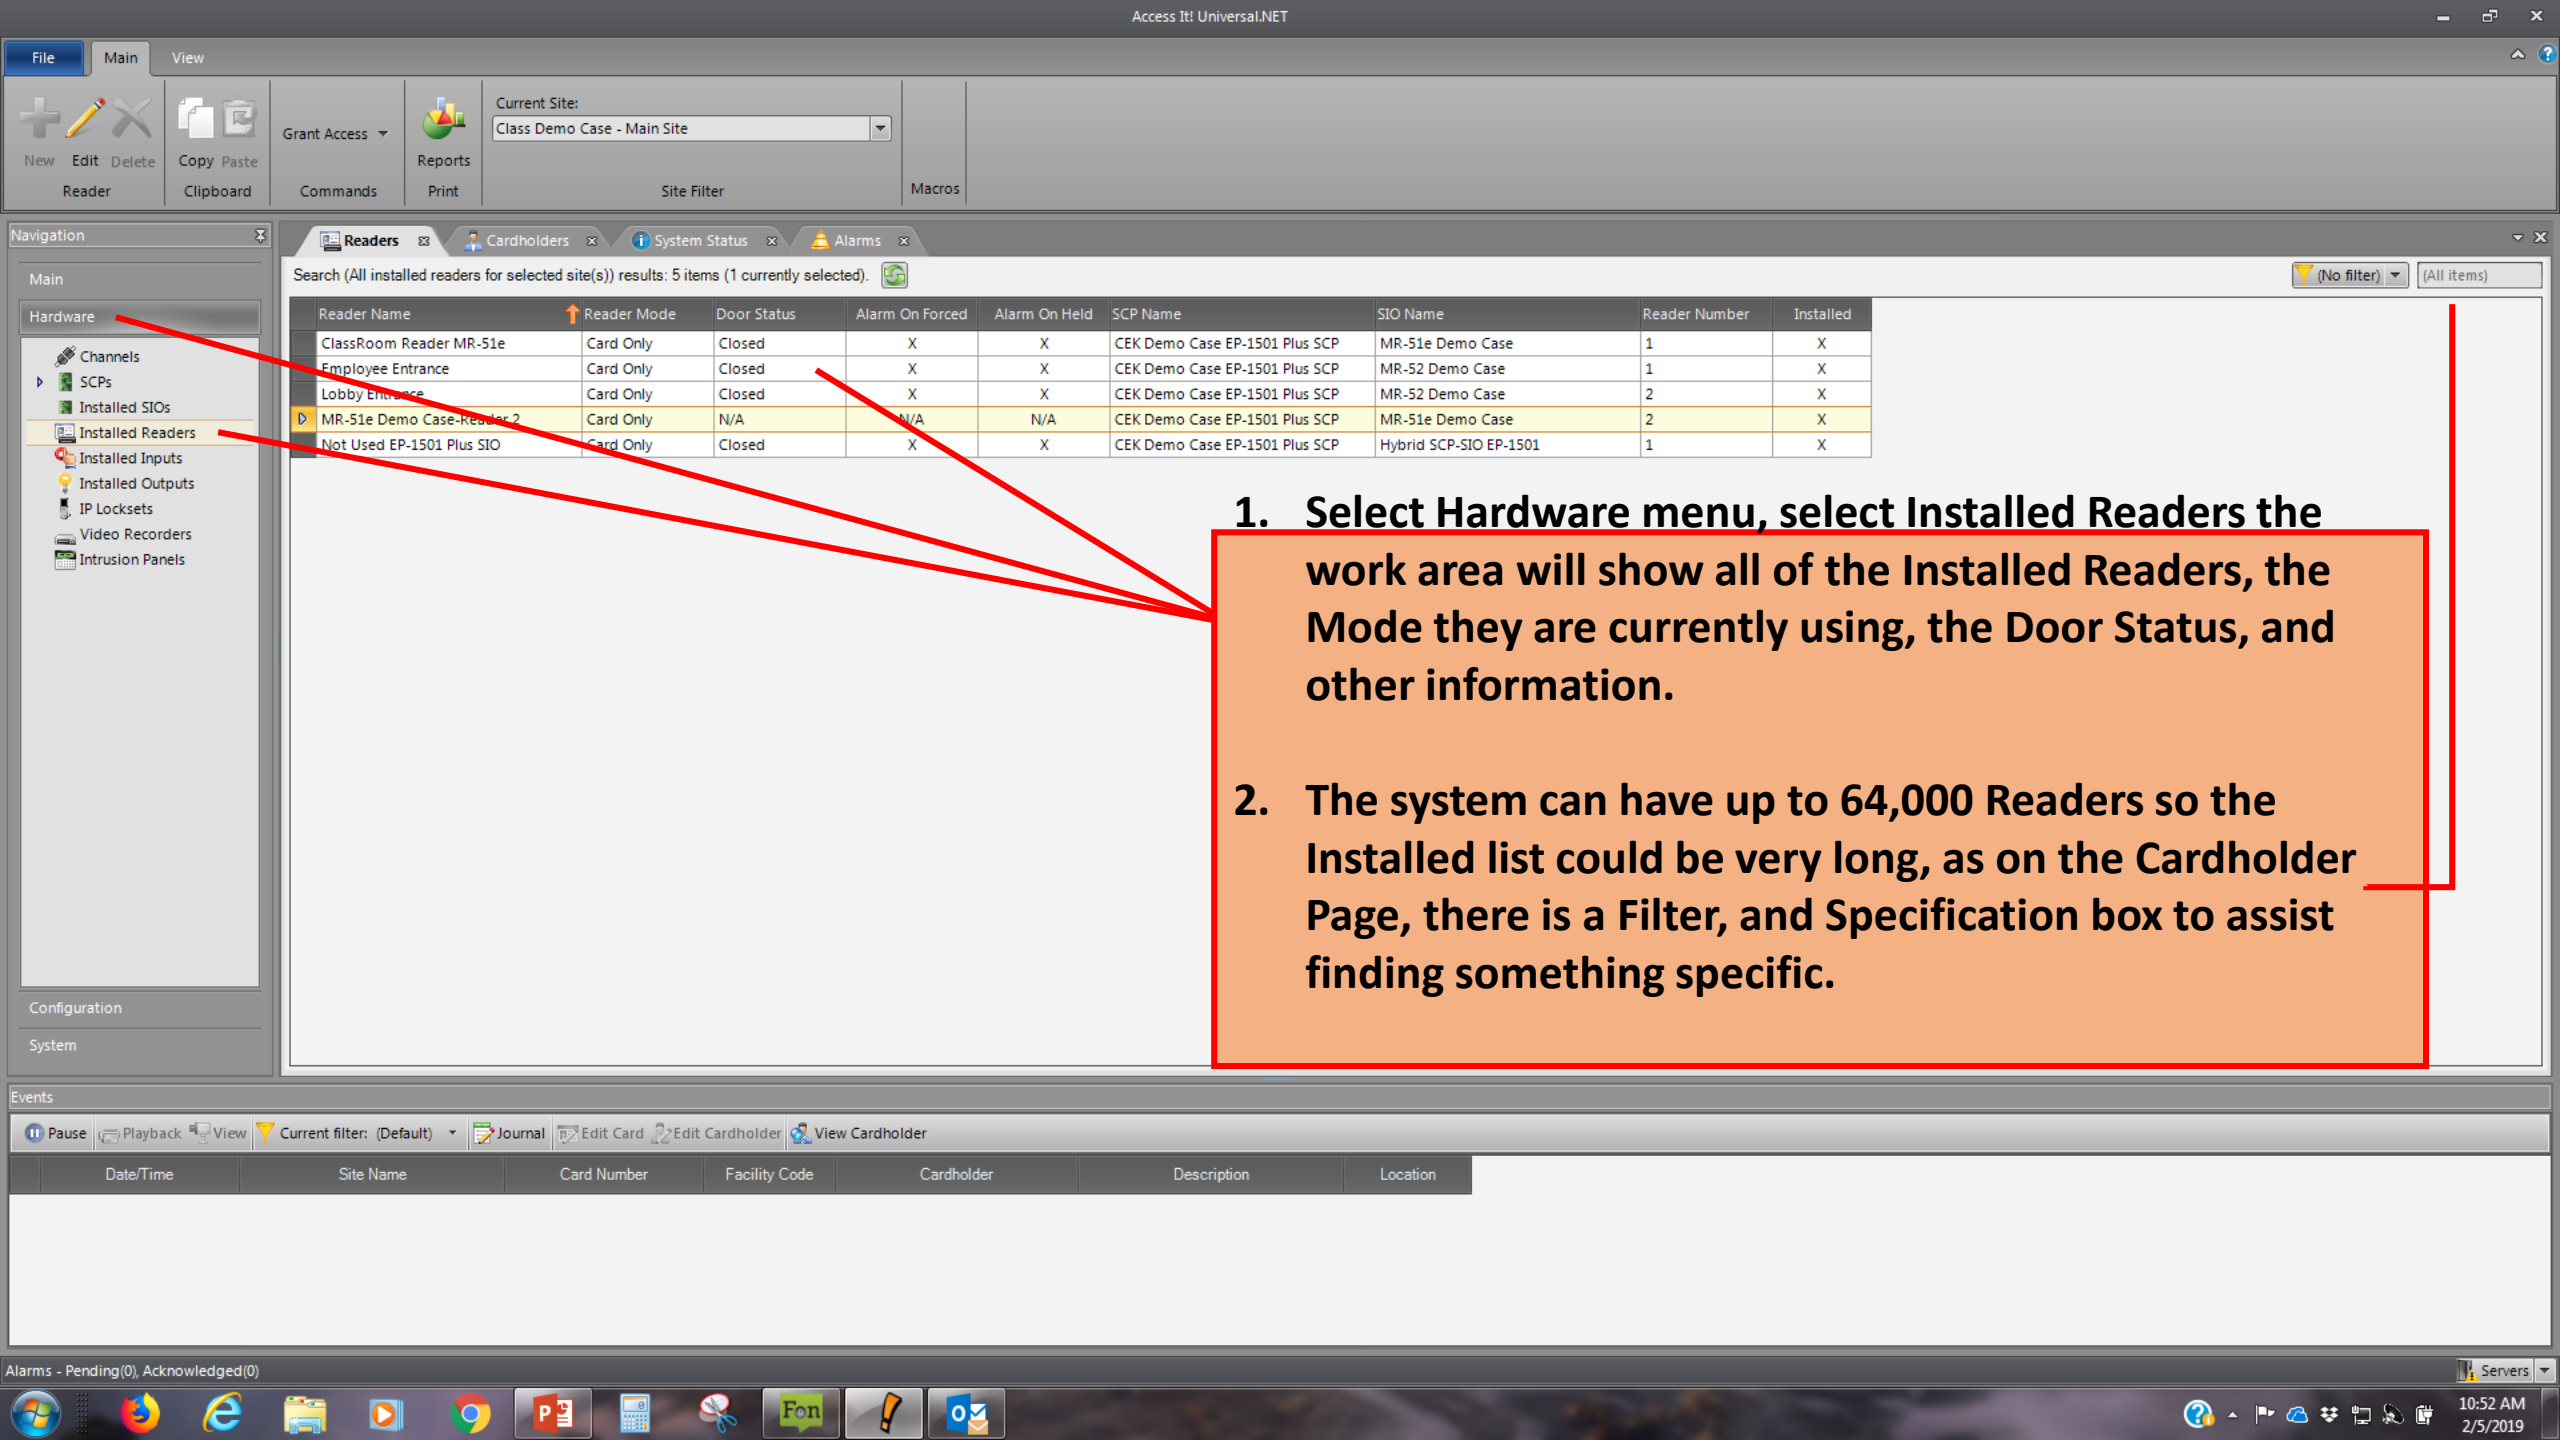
Access It! Universal.NET

File Main View

New Edit Delete
Reader

Copy Paste
Clipboard

Grant Access
Commands

Reports
Print

Current Site:
Class Demo Case - Main Site
Site Filter

Macros

Navigation

Main

Hardware

Channels
SCPs
Installed SIOs
Installed Readers
Installed Inputs
Installed Outputs
IP Locksets
Video Recorders
Intrusion Panels

Configuration

System

Readers Cardholders System Status Alarms

Search (All installed readers for selected site(s)) results: 5 items (1 currently selected).

(No filter) (All items)

| Reader Name | Reader Mode | Door Status | Alarm On Forced | Alarm On Held | SCP Name | SIO Name | Reader Number | Installed |
|---|---|---|---|---|---|---|---|---|
| ClassRoom Reader MR-51e | Card Only | Closed | X | X | CEK Demo Case EP-1501 Plus SCP | MR-51e Demo Case | 1 | X |
| Employee Entrance | Card Only | Closed | X | X | CEK Demo Case EP-1501 Plus SCP | MR-52 Demo Case | 1 | X |
| Lobby Entrance | Card Only | Closed | X | X | CEK Demo Case EP-1501 Plus SCP | MR-52 Demo Case | 2 | X |
| MR-51e Demo Case-Reader 2 | Card Only | N/A | N/A | N/A | CEK Demo Case EP-1501 Plus SCP | MR-51e Demo Case | 2 | X |
| Not Used EP-1501 Plus SIO | Card Only | Closed | X | X | CEK Demo Case EP-1501 Plus SCP | Hybrid SCP-SIO EP-1501 | 1 | X |

1. Select Hardware menu, select Installed Readers the work area will show all of the Installed Readers, the Mode they are currently using, the Door Status, and other information.

2. The system can have up to 64,000 Readers so the Installed list could be very long, as on the Cardholder Page, there is a Filter, and Specification box to assist finding something specific.

Events

Pause Playback View Current filter: (Default) Journal Edit Card Edit Cardholder View Cardholder

| Date/Time | Site Name | Card Number | Facility Code | Cardholder | Description | Location |
|---|---|---|---|---|---|---|

Alarms - Pending(0), Acknowledged(0)

Servers

10:52 AM
2/5/2019